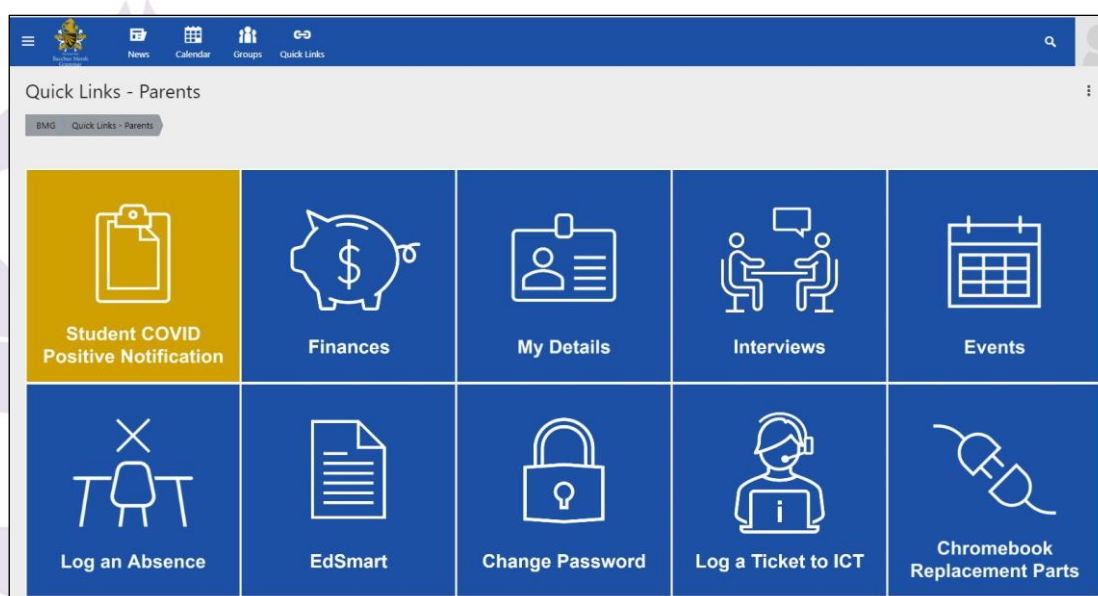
Bacchus Marsh Grammar

News Calendar Groups Quick Links

Quick Links - Parents

BMG Quick Links - Parents

Student COVID Positive Notification

Finances

My Details

Interviews

Events

Log an Absence

EdSmart

Change Password

Log a Ticket to ICT

Chromebook Replacement Parts